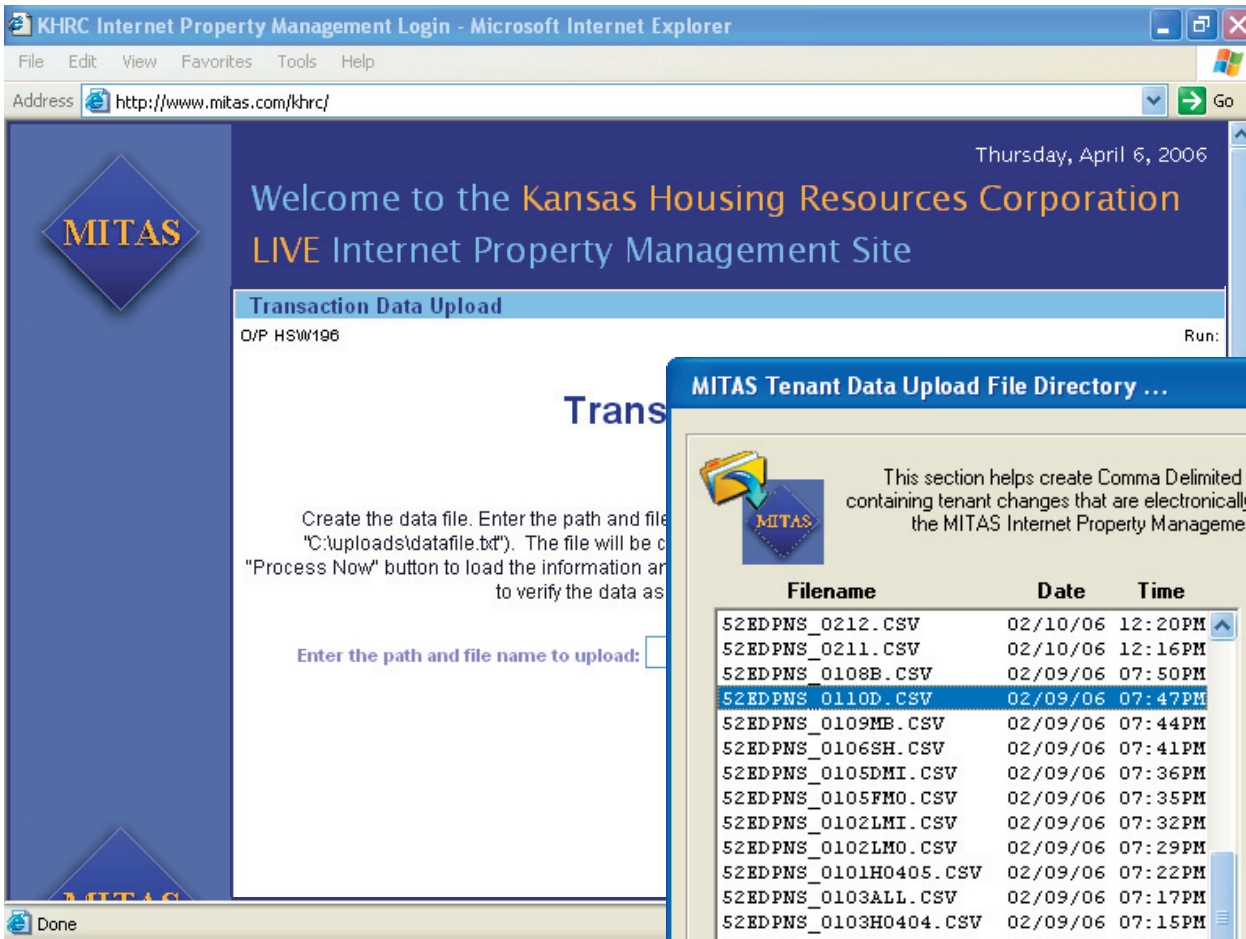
KHRC Internet Property Management Login - Microsoft Internet Explorer

File Edit View Favorites Tools Help

Address http://www.mitas.com/khrc/ Go

MITAS

Thursday, April 6, 2006

Welcome to the Kansas Housing Resources Corporation LIVE Internet Property Management Site

Transaction Data Upload

O/P HSW196

Run:

Trans

Create the data file. Enter the path and file "C:\uploads\datafile.txt"). The file will be c "Process Now" button to load the information ar to verify the data as

Enter the path and file name to upload:

MITAS Tenant Data Upload File Directory ...

MITAS

This section helps create Comma Delimited containing tenant changes that are electronically the MITAS Internet Property Manageme

| Filename | Date | Time |
|---|---|---|
| 52EDPNS_0212.CSV | 02/10/06 | 12:20PM |
| 52EDPNS_0211.CSV | 02/10/06 | 12:16PM |
| 52EDPNS_0108B.CSV | 02/09/06 | 07:50PM |
| 52EDPNS_0110D.CSV | 02/09/06 | 07:47PM |
| 52EDPNS_0109MB.CSV | 02/09/06 | 07:44PM |
| 52EDPNS_0106SH.CSV | 02/09/06 | 07:41PM |
| 52EDPNS_0105DMI.CSV | 02/09/06 | 07:36PM |
| 52EDPNS_0105FMO.CSV | 02/09/06 | 07:35PM |
| 52EDPNS_0102LMI.CSV | 02/09/06 | 07:32PM |
| 52EDPNS_0102LMO.CSV | 02/09/06 | 07:29PM |
| 52EDPNS_0101H0405.CSV | 02/09/06 | 07:22PM |
| 52EDPNS_0103ALL.CSV | 02/09/06 | 07:17PM |
| 52EDPNS_0103H0404.CSV | 02/09/06 | 07:15PM |

MITAS

Done